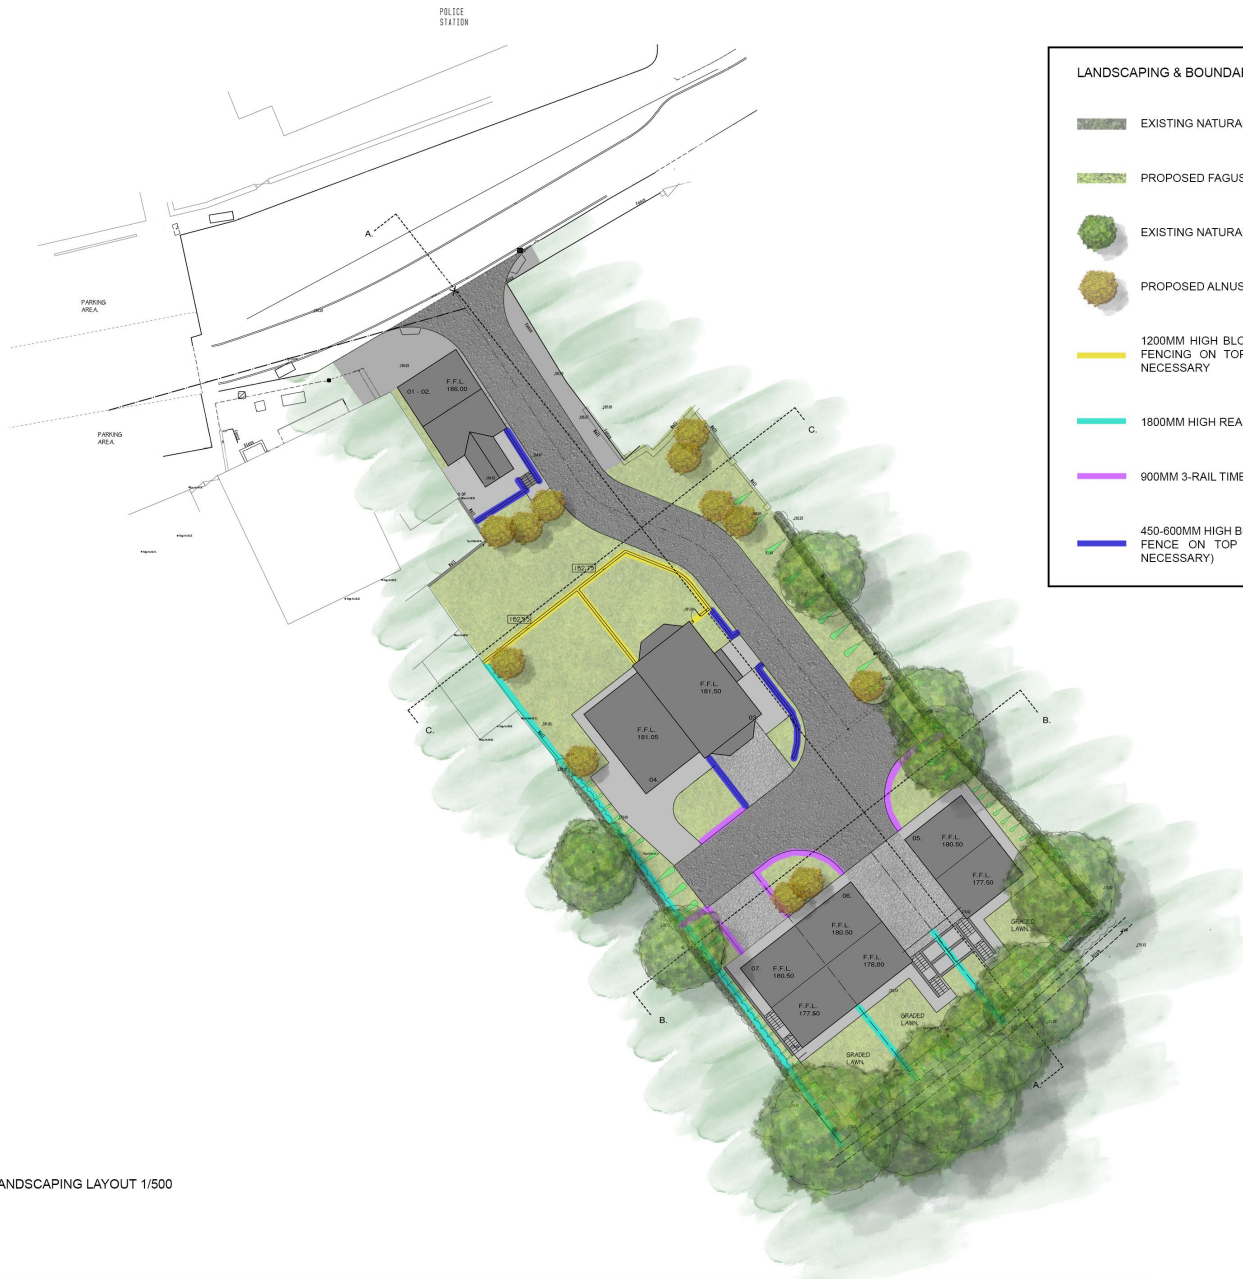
POLICE STATION

PARKING AREA.

PARKING AREA.

A.

C.

C.

B.

B.

A.

F.F.L. 186.00

01 - 02.

180.75

180.50

F.F.L. 181.50

F.F.L. 181.05

03.

04.

05.

F.F.L. 180.50

F.F.L. 177.50

06.

07.

F.F.L. 180.50

F.F.L. 178.80

F.F.L. 180.50

F.F.L. 177.80

GRADED LAWN.

GRADED LAWN.

GRADED LAWN.

LANDSCAPING & BOUNDA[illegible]

EXISTING NATURA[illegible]

PROPOSED FAGUS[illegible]

EXISTING NATURA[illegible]

PROPOSED ALNUS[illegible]

1200MM HIGH BLO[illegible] FENCING ON TOP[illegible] NECESSARY

1800MM HIGH REA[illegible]

900MM 3-RAIL TIME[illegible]

450-600MM HIGH B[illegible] FENCE ON TOP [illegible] NECESSARY)

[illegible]ANDSCAPING LAYOUT 1/500